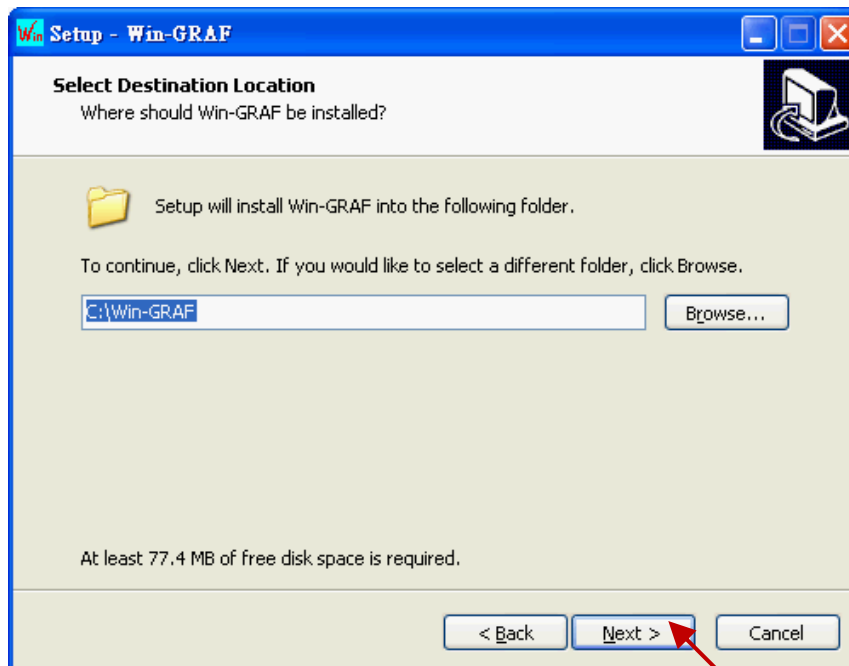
Win Setup - Win-GRAF

Select Destination Location
Where should Win-GRAF be installed?

Setup will install Win-GRAF into the following folder.

To continue, click Next. If you would like to select a different folder, click Browse.

C:\Win-GRAF

Browse...

At least 77.4 MB of free disk space is required.

< Back

Next >

Cancel